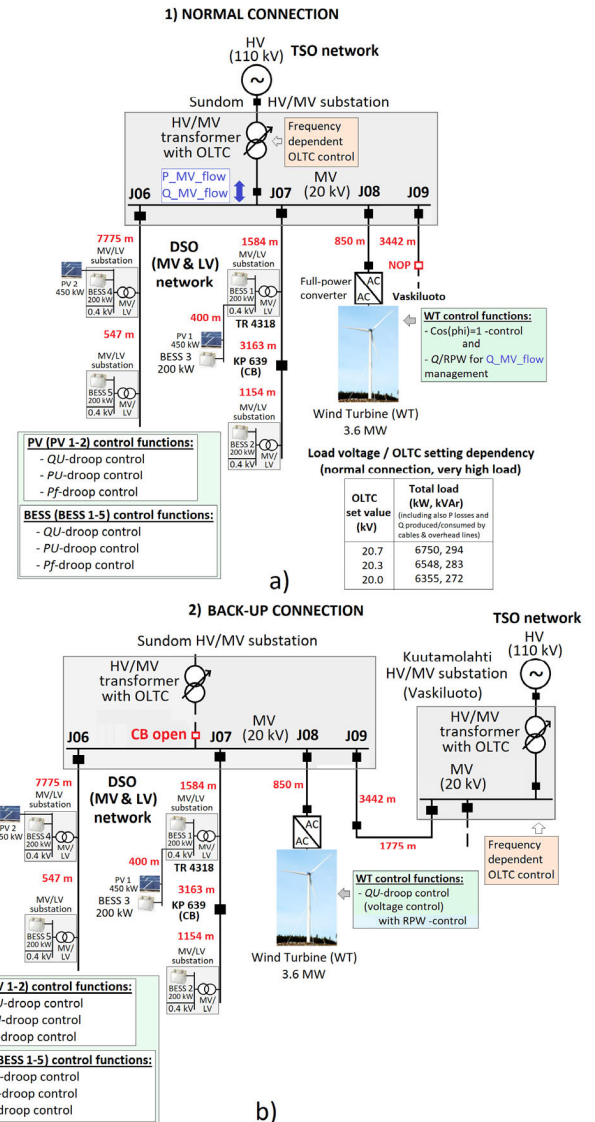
1) NORMAL CONNECTION

HV (110 kV) TSO network

Sundom HV/MV substation

HV/MV transformer with OLTC

Frequency dependent OLTC control

P_MV_flow
Q_MV_flow

MV (20 kV)

J06 J07 J08 J09

DSO (MV & LV) network

7775 m
MV/LV substation
PV 2 450 kW
BESS 4 200 kW
0.4 kV
MV/LV

547 m
MV/LV substation
BESS 5 200 kW
0.4 kV
MV/LV

1584 m
MV/LV substation
BESS 1 200 kW
0.4 kV
MV/LV
TR 4318

400 m
PV 1 450 kW
BESS 3 200 kW

3163 m
KP 639 (CB)

1154 m
MV/LV substation
BESS 2 200 kW
0.4 kV
MV/LV

850 m
3442 m
NOP
Vaskiluoto

Full-power converter
AC
AC

WT control functions:
- Cos(phi)=1 -control and
- Q/RPW for Q_MV_flow management

Wind Turbine (WT) 3.6 MW

PV (PV 1-2) control functions:
- QU-droop control
- PU-droop control
- Pf-droop control

BESS (BESS 1-5) control functions:
- QU-droop control
- PU-droop control
- Pf-droop control

Load voltage / OLTC setting dependency (normal connection, very high load)

| OLTC set value (kV) | Total load (kW, kVAr) (including also P losses and Q produced/consumed by cables & overhead lines) |
|---|---|
| 20.7 | 6750, 294 |
| 20.3 | 6548, 283 |
| 20.0 | 6355, 272 |

a)

2) BACK-UP CONNECTION

Sundom HV/MV substation

HV/MV transformer with OLTC

CB open

MV (20 kV)

J06 J07 J08 J09

TSO network
HV (110 kV)

Kuutamolahti HV/MV substation (Vaskiluoto)

HV/MV transformer with OLTC

MV (20 kV)

DSO (MV & LV) network

7775 m
MV/LV substation
PV 2 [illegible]50 kW
BESS 4 200 kW
0.4 kV
MV/LV

547 m
MV/LV substation
BESS 5 200 kW
0.4 kV
MV/LV

1584 m
MV/LV substation
BESS 1 200 kW
0.4 kV
MV/LV
TR 4318

400 m
PV 1 450 kW
BESS 3 200 kW

3163 m
KP 639 (CB)

1154 m
MV/LV substation
BESS 2 200 kW
0.4 kV
MV/LV

850 m
3442 m
1775 m

AC
AC

WT control functions:
- QU-droop control (voltage control) with RPW -control

Wind Turbine (WT) 3.6 MW

Frequency dependent OLTC control

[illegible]V 1-2) control functions:
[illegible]U-droop control
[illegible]-droop control
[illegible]droop control

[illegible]BESS 1-5) control functions:
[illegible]-droop control
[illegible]-droop control
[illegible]droop control

b)